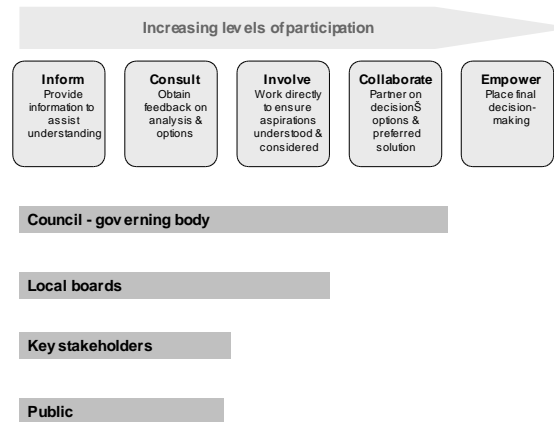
Increasing lev els of participation

Inform
Provide information to assist understanding

Consult
Obtain feedback on analysis & options

Involve
Work directly to ensure aspirations understood & considered

Collaborate
Partner on decisionŠ options & preferred solution

Empower
Place final decision-making

Council - gov erning body

Local boards

Key stakeholders

Public